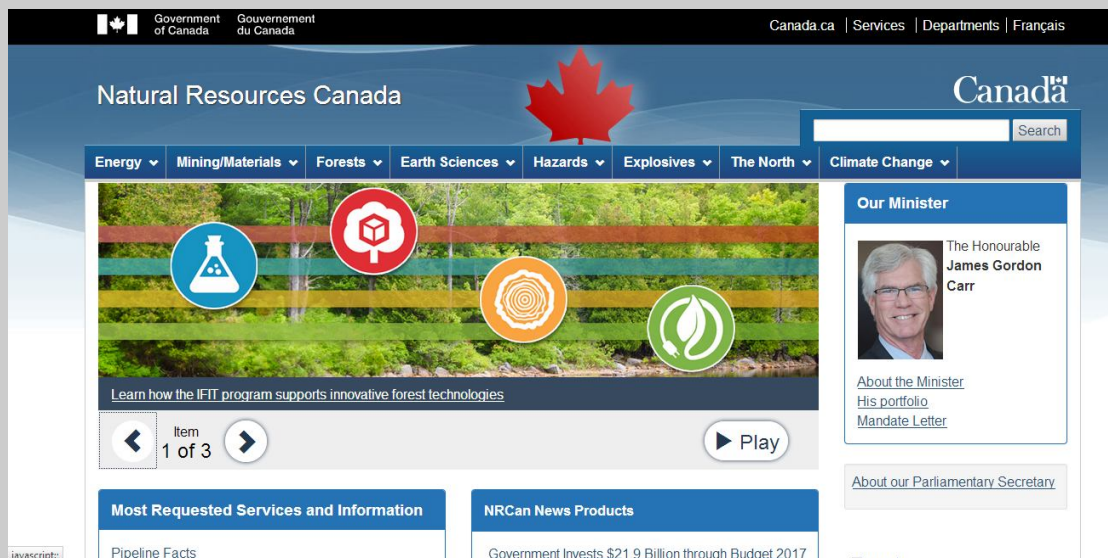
Government of Canada Gouvernement du Canada

Canada.ca | Services | Departments | Français

Natural Resources Canada

Canadä

Search

Energy Mining/Materials Forests Earth Sciences Hazards Explosives The North Climate Change

Learn how the IFIT program supports innovative forest technologies

Item 1 of 3

Play

Our Minister

The Honourable James Gordon Carr

About the Minister
His portfolio
Mandate Letter

About our Parliamentary Secretary

Most Requested Services and Information

Pipeline Facts

NRCan News Products

Government Invests $21.9 Billion through Budget 2017

javascript: